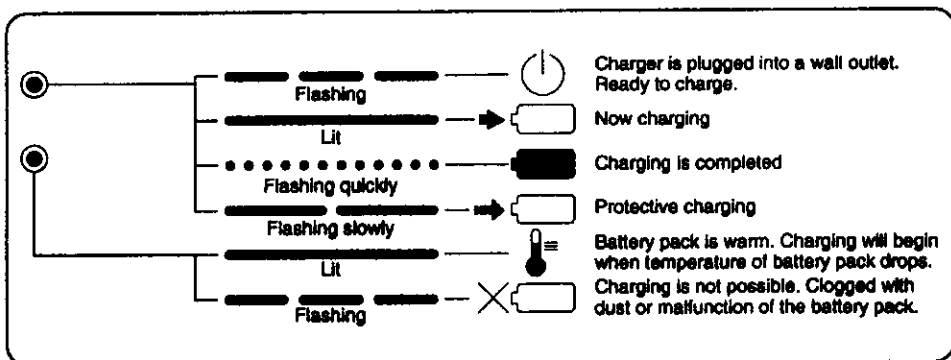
Flashing

Charger is plugged into a wall outlet. Ready to charge.

Lit

Now charging

Flashing quickly

Charging is completed

Flashing slowly

Protective charging

Lit

Battery pack is warm. Charging will begin when temperature of battery pack drops.

Flashing

Charging is not possible. Clogged with dust or malfunction of the battery pack.